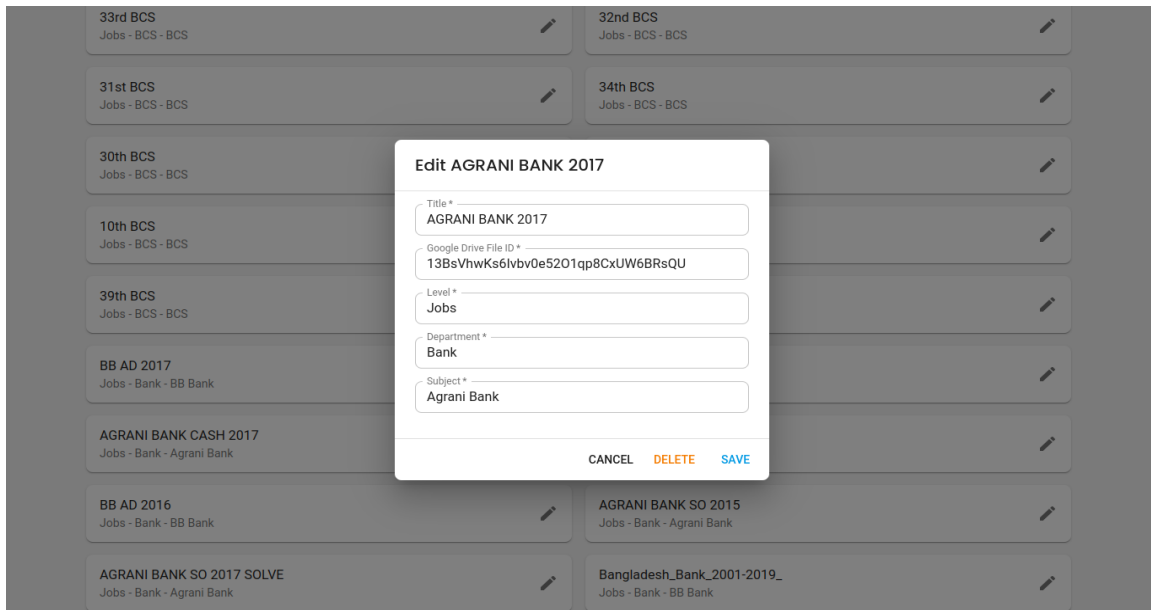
33rd BCS
Jobs - BCS - BCS

32nd BCS
Jobs - BCS - BCS

31st BCS
Jobs - BCS - BCS

34th BCS
Jobs - BCS - BCS

30th BCS
Jobs - BCS - BCS

10th BCS
Jobs - BCS - BCS

39th BCS
Jobs - BCS - BCS

BB AD 2017
Jobs - Bank - BB Bank

AGRANI BANK CASH 2017
Jobs - Bank - Agrani Bank

BB AD 2016
Jobs - Bank - BB Bank

AGRANI BANK SO 2015
Jobs - Bank - Agrani Bank

AGRANI BANK SO 2017 SOLVE
Jobs - Bank - Agrani Bank

Bangladesh_Bank_2001-2019_
Jobs - Bank - BB Bank

Edit AGRANI BANK 2017

Title *
AGRANI BANK 2017

Google Drive File ID *
13BsVhwKs6lvbv0e52O1qp8CxUW6BRsQU

Level *
Jobs

Department *
Bank

Subject *
Agrani Bank

CANCEL DELETE SAVE